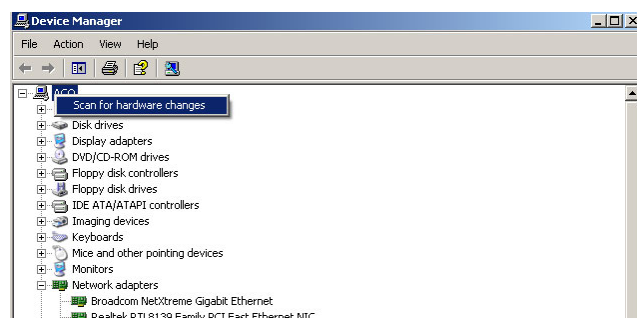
Device Manager

File Action View Help

ACO
Scan for hardware changes
Disk drives
Display adapters
DVD/CD-ROM drives
Floppy disk controllers
Floppy disk drives
IDE ATA/ATAPI controllers
Imaging devices
Keyboards
Mice and other pointing devices
Monitors
Network adapters
Broadcom NetXtreme Gigabit Ethernet
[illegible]